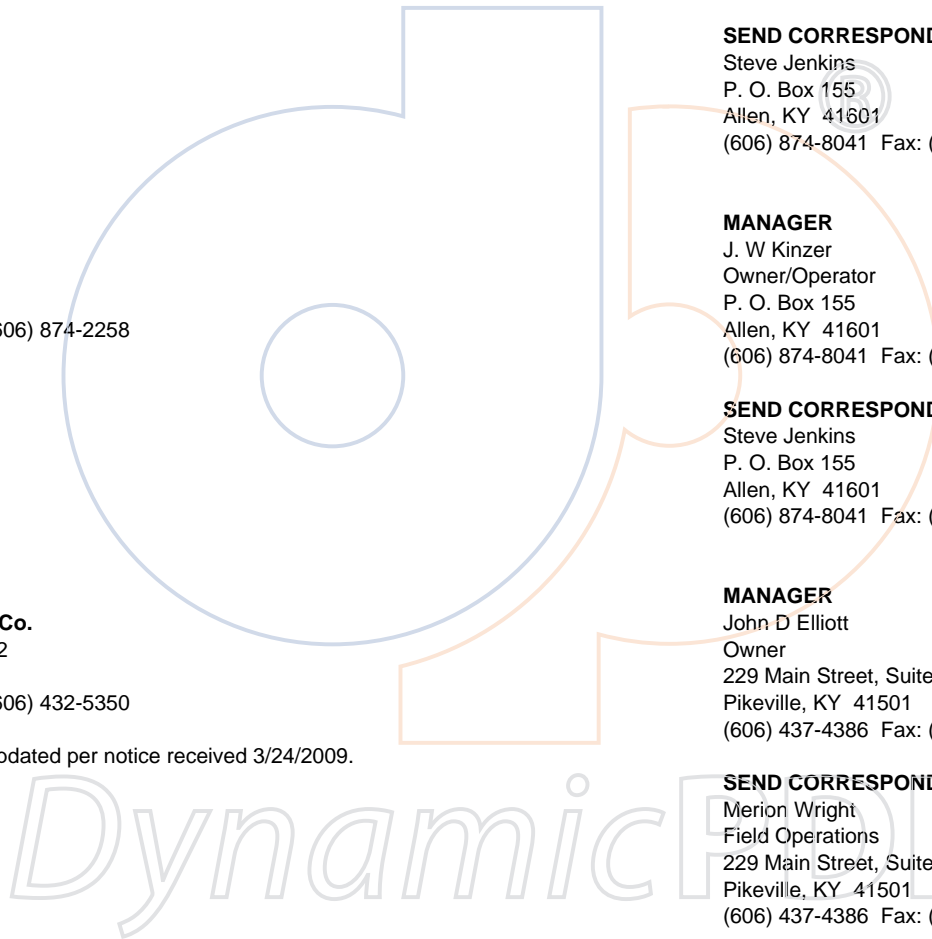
06) 874-2258

Co.
2

06) 432-5350

odated per notice received 3/24/2009.

SEND CORRESPOND
Steve Jenkins
P. O. Box 155
Allen, KY 41601
(606) 874-8041 Fax: (

MANAGER
J. W Kinzer
Owner/Operator
P. O. Box 155
Allen, KY 41601
(606) 874-8041 Fax: (

SEND CORRESPOND
Steve Jenkins
P. O. Box 155
Allen, KY 41601
(606) 874-8041 Fax: (

MANAGER
John D Elliott
Owner
229 Main Street, Suite
Pikeville, KY 41501
(606) 437-4386 Fax: (

SEND CORRESPOND
Merion Wright
Field Operations
229 Main Street, Suite
Pikeville, KY 41501
(606) 437-4386 Fax: (

DynamicPDF